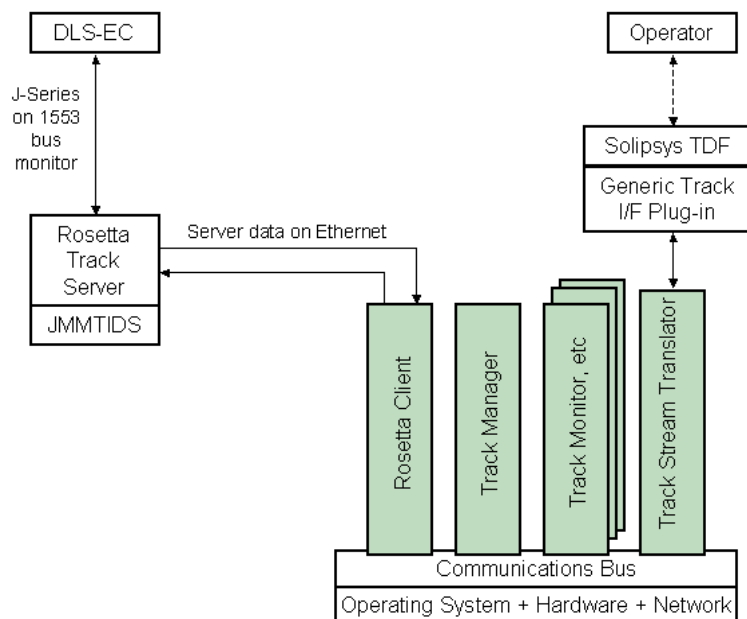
DLS-EC

J-Series on 1553 bus monitor

Rosetta Track Server

JMMTIDS

Server data on Ethernet

Operator

Solipsys TDF

Generic Track I/F Plug-in

Rosetta Client

Track Manager

Track Monitor, etc

Track Stream Translator

Communications Bus

Operating System + Hardware + Network